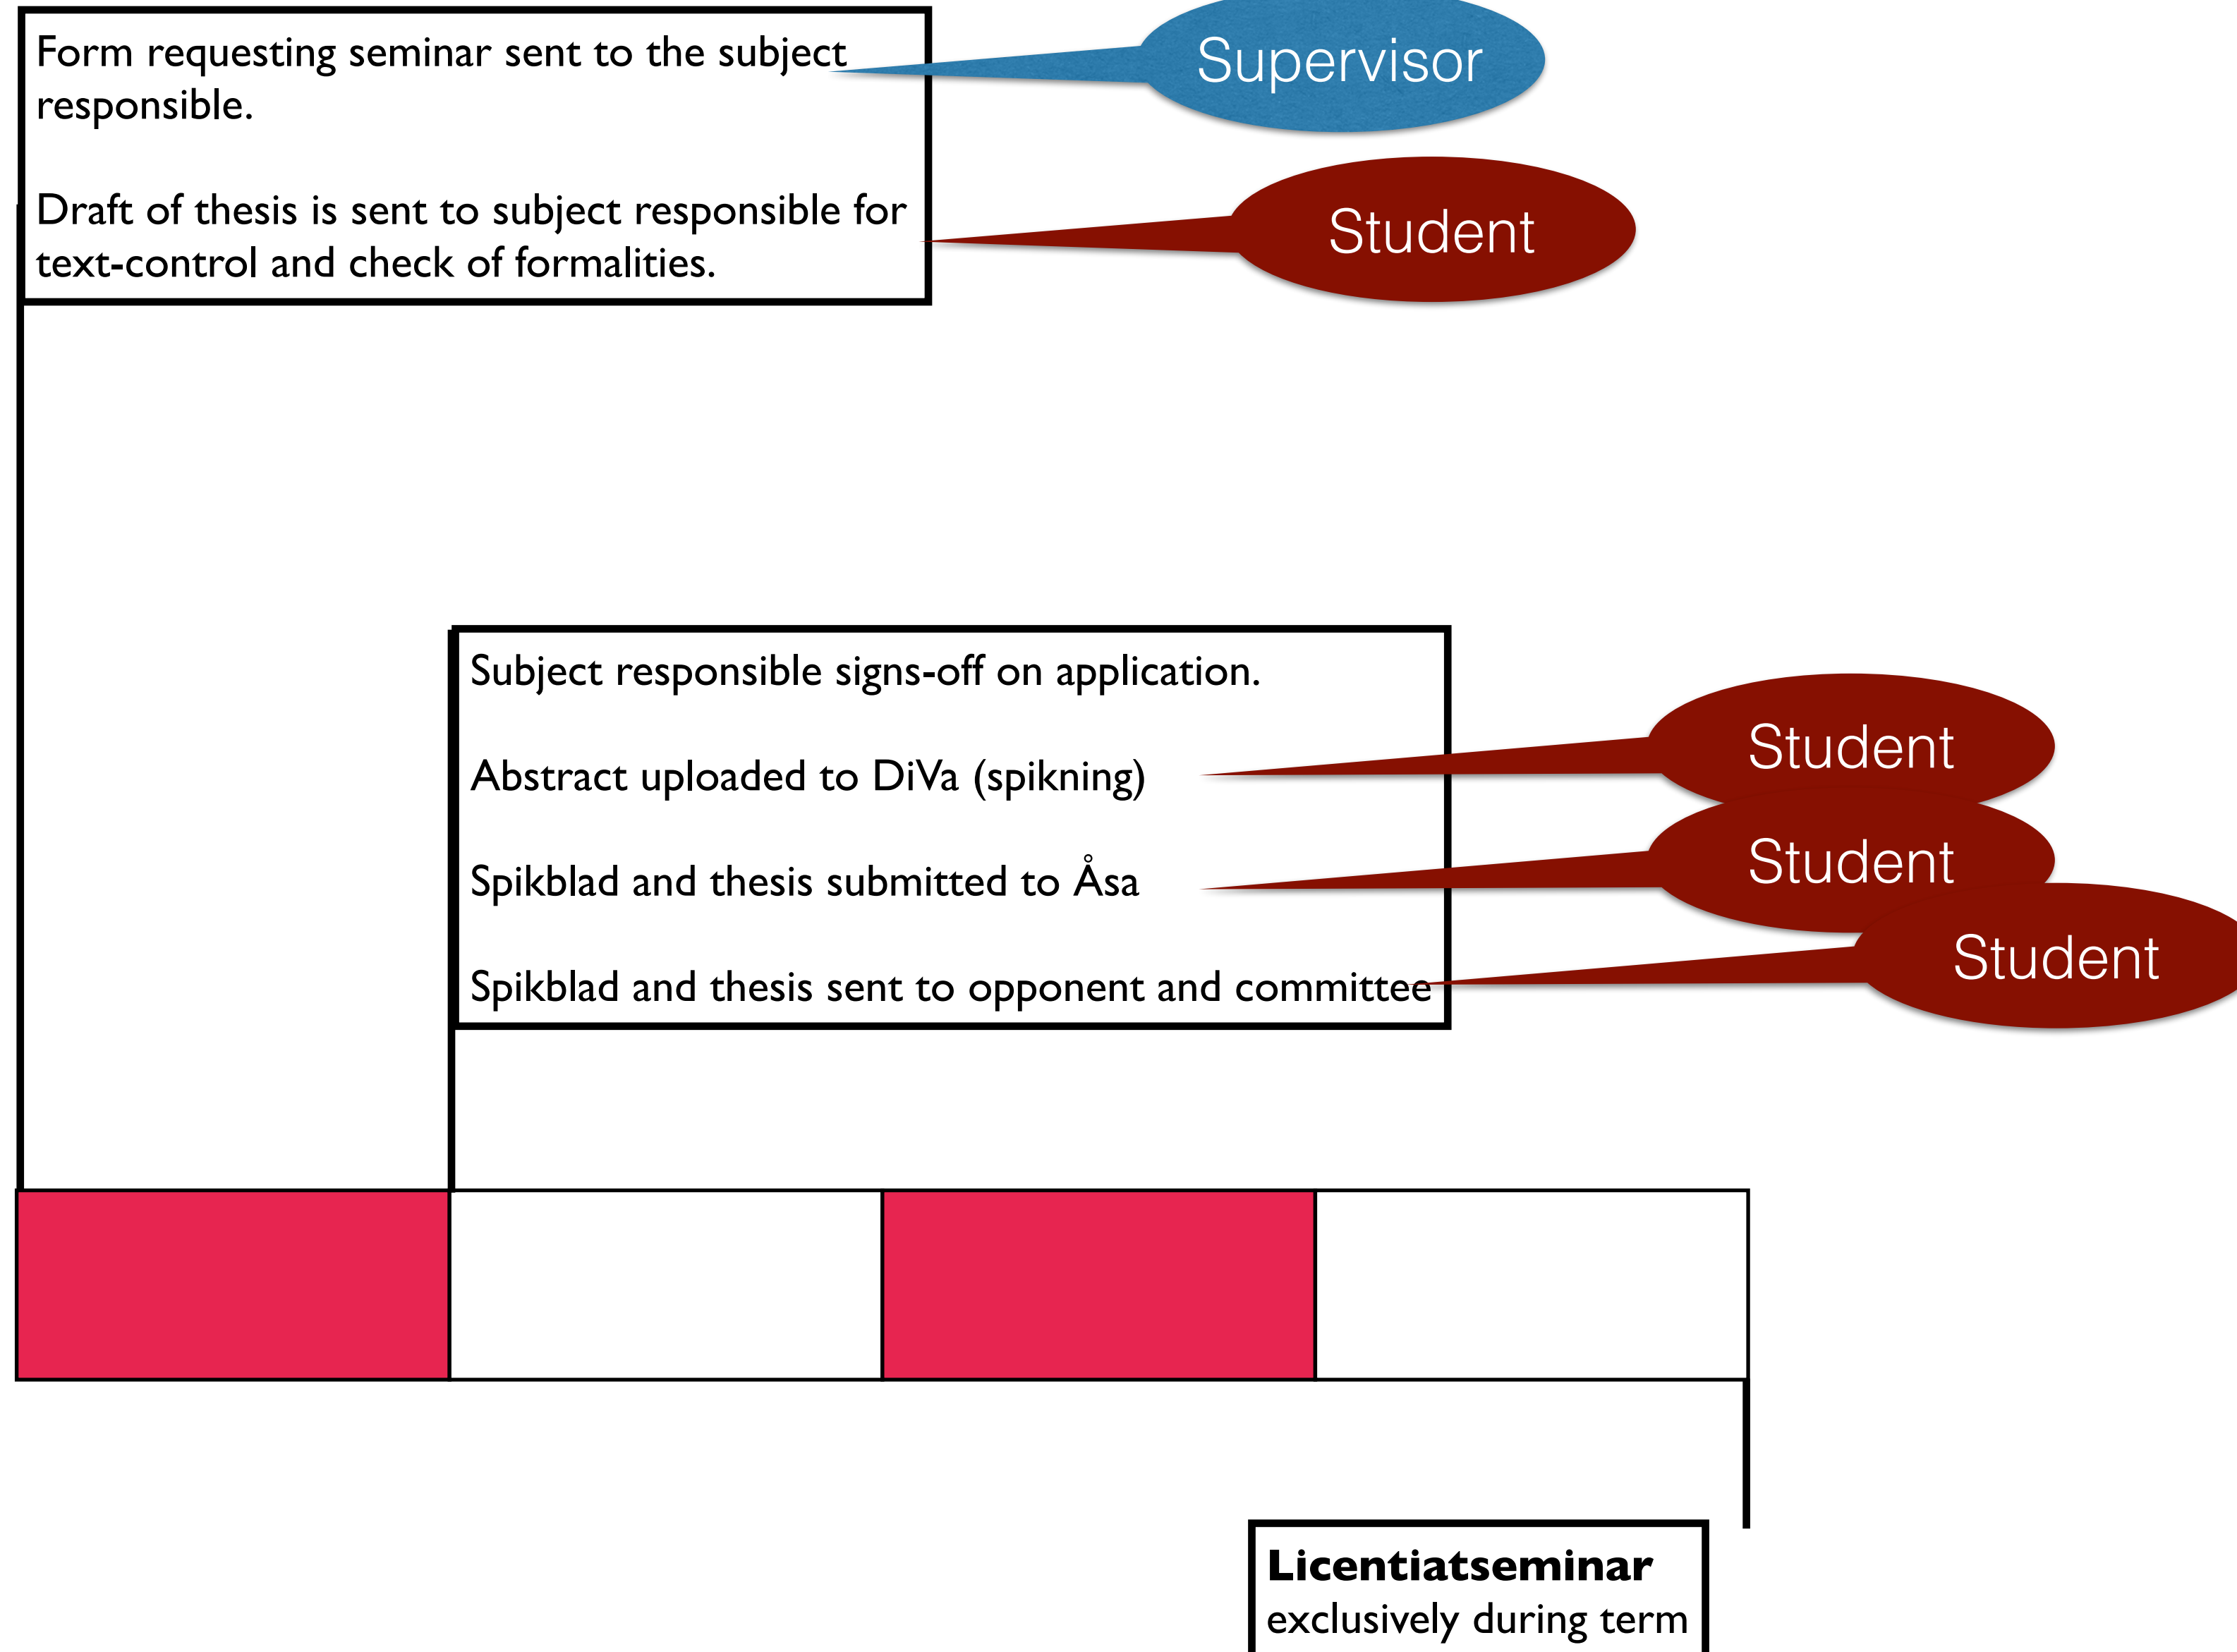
Form requesting seminar sent to the subject responsible.

Draft of thesis is sent to subject responsible for text-control and check of formalities.

Supervisor

Student

Subject responsible signs-off on application.

Abstract uploaded to DiVa (spikning)

Spikblad and thesis submitted to Åsa

Spikblad and thesis sent to opponent and committee

Student

Student

Student

**Licentiatseminar**
exclusively during term